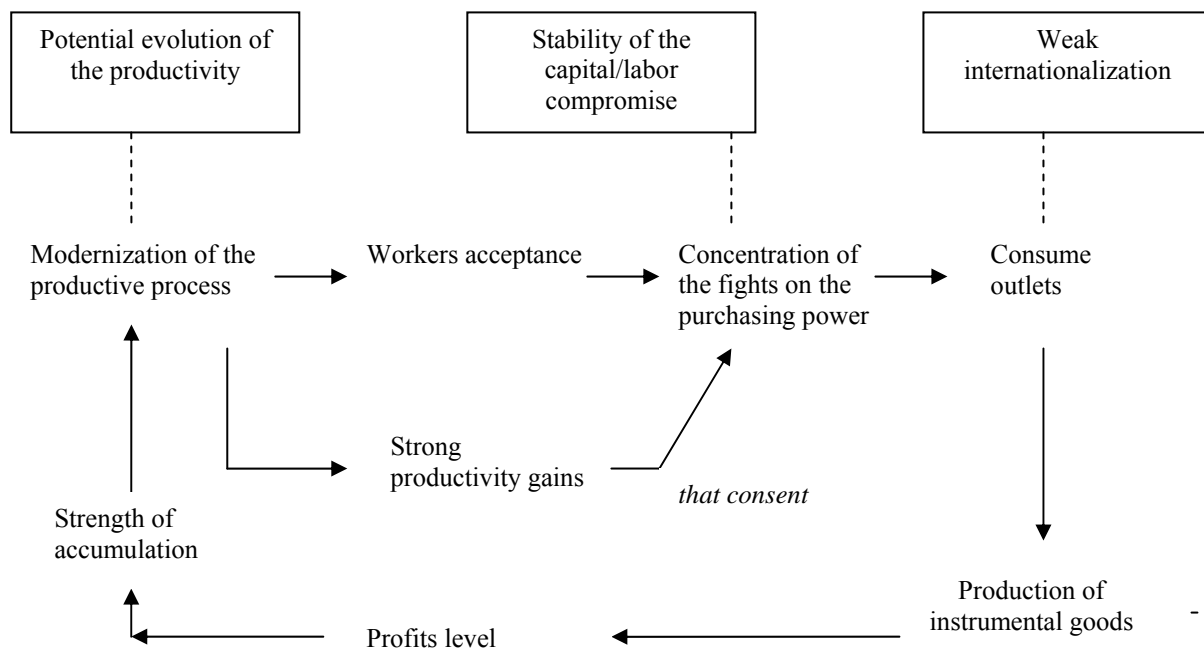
Potential evolution of the productivity

Stability of the capital/labor compromise

Weak internationalization

Modernization of the productive process

Workers acceptance

Concentration of the fights on the purchasing power

Consume outlets

Strong productivity gains

*that consent*

Strength of accumulation

Production of instrumental goods

Profits level